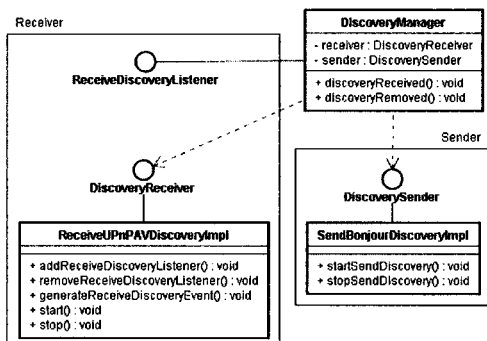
Receiver

ReceiveDiscoveryListener

DiscoveryManager
- receiver : DiscoveryReceiver
- sender : DiscoverySender
+ discoveryReceived() : void
+ discoveryRemoved() : void

Sender

DiscoveryReceiver

DiscoverySender

ReceiveUPnPAVDiscoveryImpl
+ addReceiveDiscoveryListener() : void
+ removeReceiveDiscoveryListener() : void
+ generateReceiveDiscoveryEvent() : void
+ start() : void
+ stop() : void

SendBonjourDiscoveryImpl
+ startSendDiscovery() : void
+ stopSendDiscovery() : void